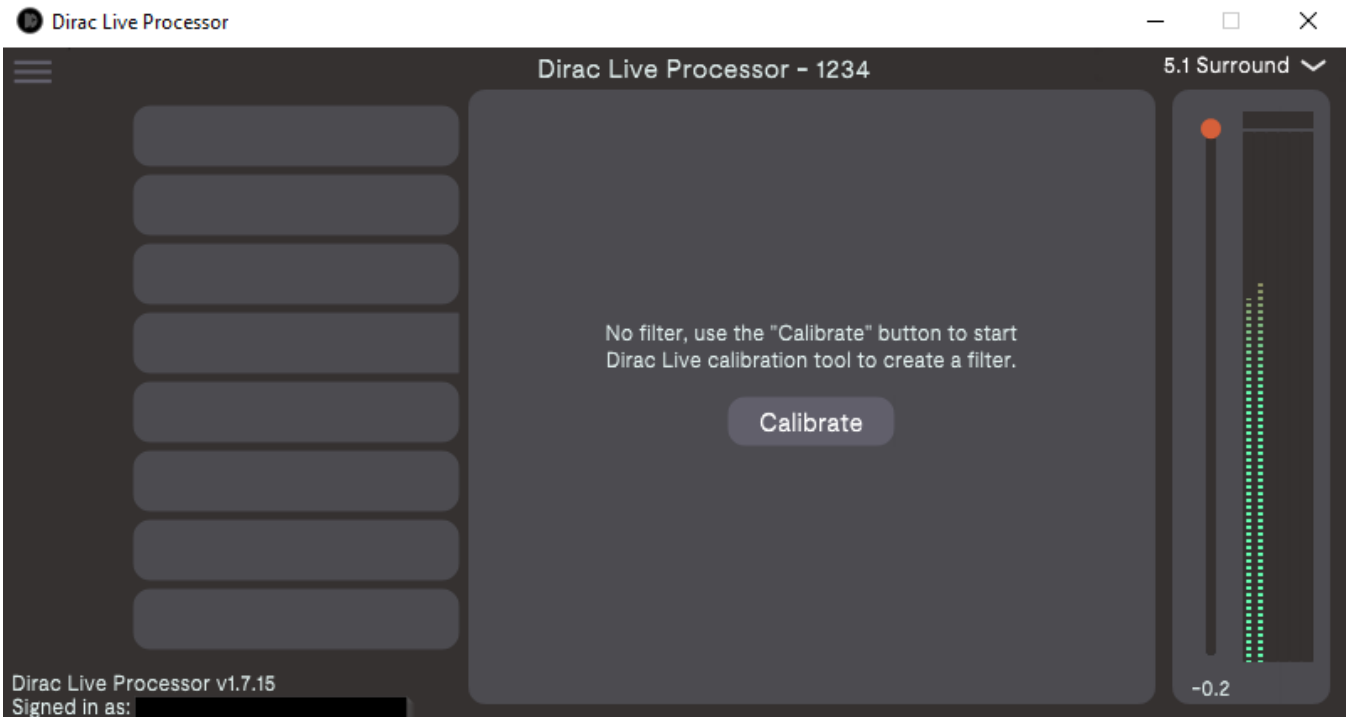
Dirac Live Processor

Dirac Live Processor - 1234

5.1 Surround

No filter, use the "Calibrate" button to start Dirac Live calibration tool to create a filter.

Calibrate

-0.2

Dirac Live Processor v1.7.15
Signed in as: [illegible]